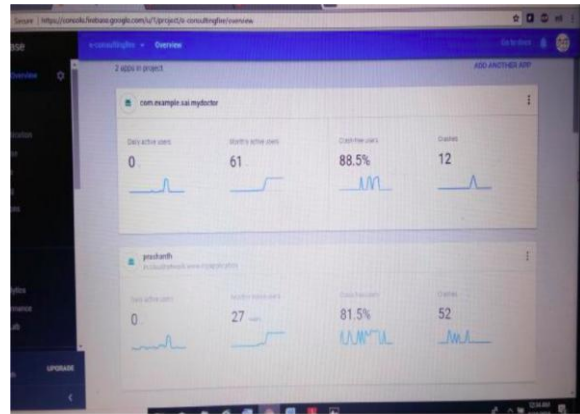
Secure | https://console.firebase.google.com/u/1/project/e-consultingfee/overview

ase

Overview

e-consultingfee ▾ Overview

Go to docs

2 apps in project

ADD ANOTHER APP

com.example.sai.mydoctor

Daily active users
0

Monthly active users
61

Crash-free users
88.5%

Crashes
12

prashanth

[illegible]

Daily active users
0

Monthly active users
27

Crash-free users
81.5%

Crashes
52

UPGRADE